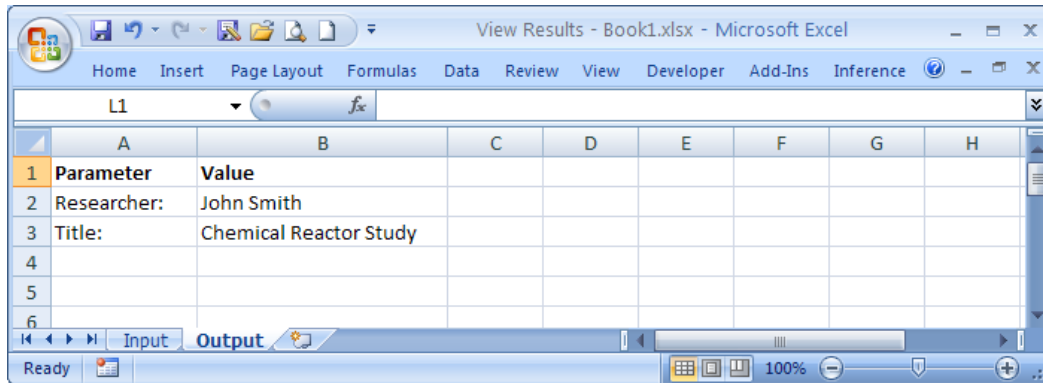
View Results - Book1.xlsx - Microsoft Excel

Home Insert Page Layout Formulas Data Review View Developer Add-Ins Inference

L1

| | A | B | C | D | E | F | G | H |
|---|---|---|---|---|---|---|---|---|
| 1 | **Parameter** | **Value** | | | | | | |
| 2 | Researcher: | John Smith | | | | | | |
| 3 | Title: | Chemical Reactor Study | | | | | | |
| 4 | | | | | | | | |
| 5 | | | | | | | | |
| 6 | | | | | | | | |

Input Output

Ready 100%